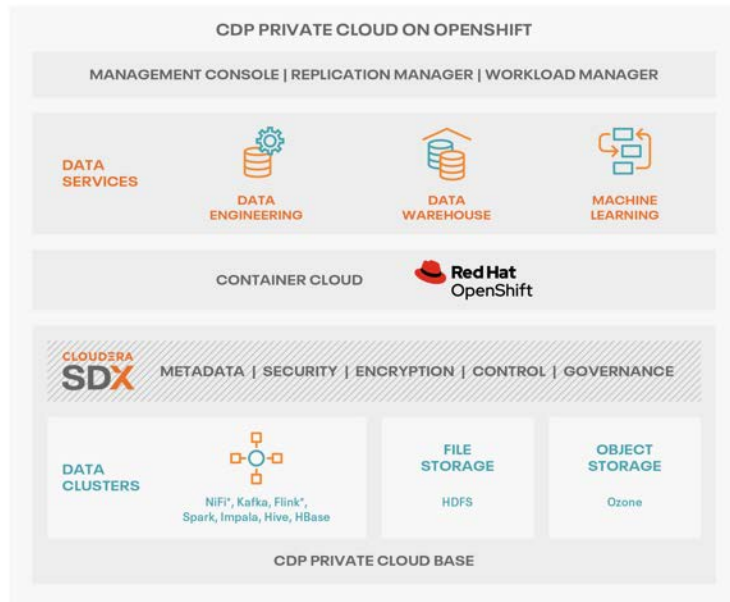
CDP PRIVATE CLOUD ON OPENSHIFT

MANAGEMENT CONSOLE | REPLICATION MANAGER | WORKLOAD MANAGER

DATA SERVICES

DATA ENGINEERING

DATA WAREHOUSE

MACHINE LEARNING

CONTAINER CLOUD

Red Hat OpenShift

CLOUDERA SDX

METADATA | SECURITY | ENCRYPTION | CONTROL | GOVERNANCE

DATA CLUSTERS

NiFi*, Kafka, Flink*, Spark, Impala, Hive, HBase

FILE STORAGE

HDFS

OBJECT STORAGE

Ozone

CDP PRIVATE CLOUD BASE